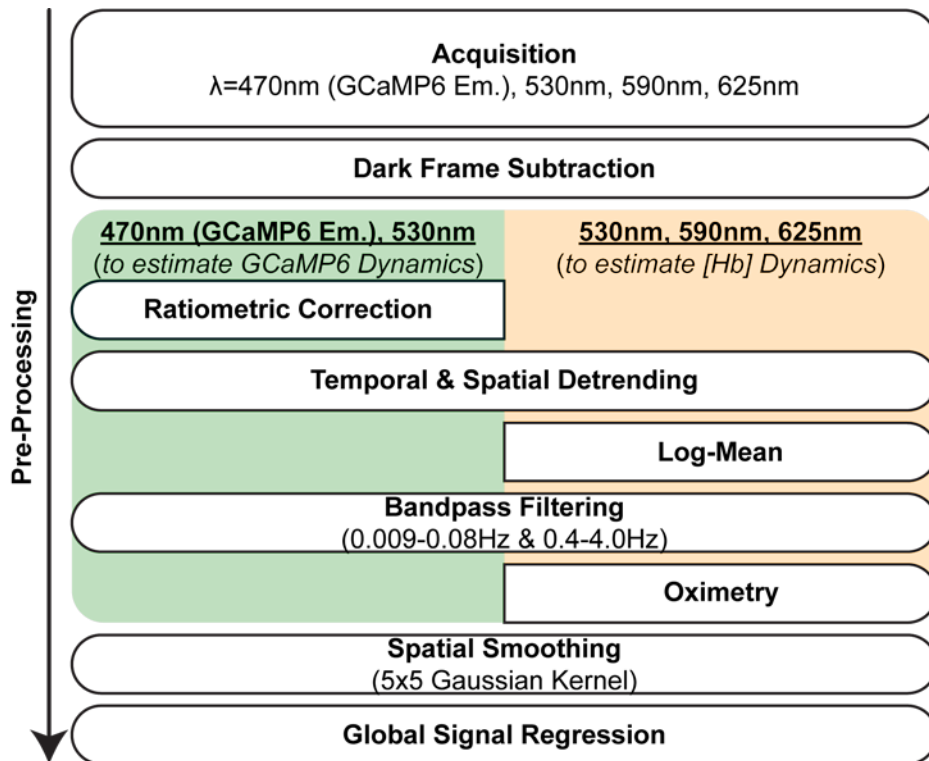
Pre-Processing

Acquisition
λ=470nm (GCaMP6 Em.), 530nm, 590nm, 625nm

Dark Frame Subtraction

470nm (GCaMP6 Em.), 530nm
(to estimate GCaMP6 Dynamics)

530nm, 590nm, 625nm
(to estimate [Hb] Dynamics)

Ratiometric Correction

Temporal & Spatial Detrending

Log-Mean

Bandpass Filtering
(0.009-0.08Hz & 0.4-4.0Hz)

Oximetry

Spatial Smoothing
(5x5 Gaussian Kernel)

Global Signal Regression